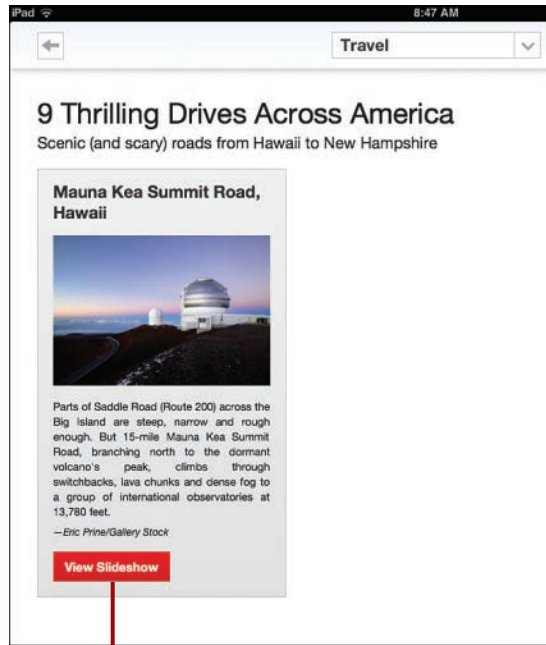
iPad
8:47 AM

Travel

9 Thrilling Drives Across America
Scenic (and scary) roads from Hawaii to New Hampshire

Mauna Kea Summit Road, Hawaii

Parts of Saddle Road (Route 200) across the Big Island are steep, narrow and rough enough. But 15-mile Mauna Kea Summit Road, branching north to the dormant volcano's peak, climbs through switchbacks, lava chunks and dense fog to a group of international observatories at 13,780 feet.

—Eric Prine/Gallery Stock

View Slideshow